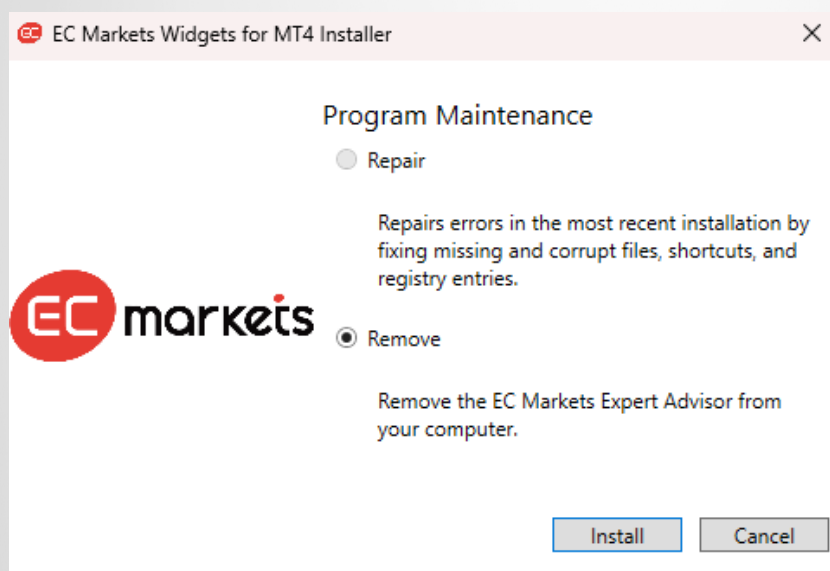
EC Markets Widgets for MT4 Installer

×

Program Maintenance

Repair

Repairs errors in the most recent installation by fixing missing and corrupt files, shortcuts, and registry entries.

EC markets

Remove

Remove the EC Markets Expert Advisor from your computer.

Install

Cancel